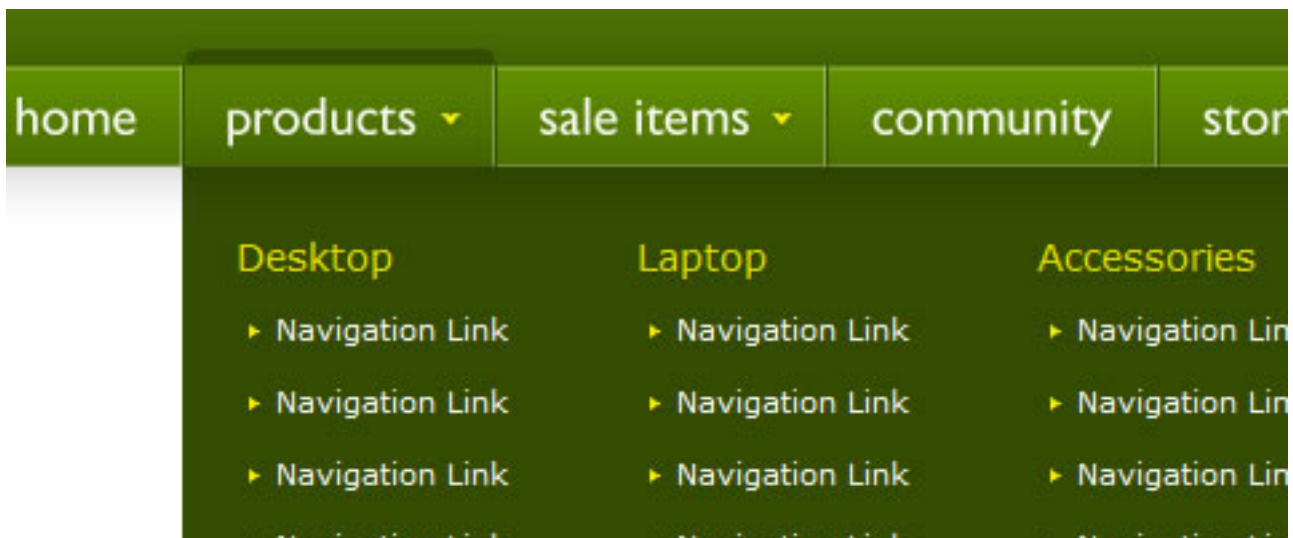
home products sale items community stor

Desktop
Navigation Link
Navigation Link
Navigation Link
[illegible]

Laptop
Navigation Link
Navigation Link
Navigation Link
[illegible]

Accessories
Navigation Lin
Navigation Lin
Navigation Lin
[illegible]